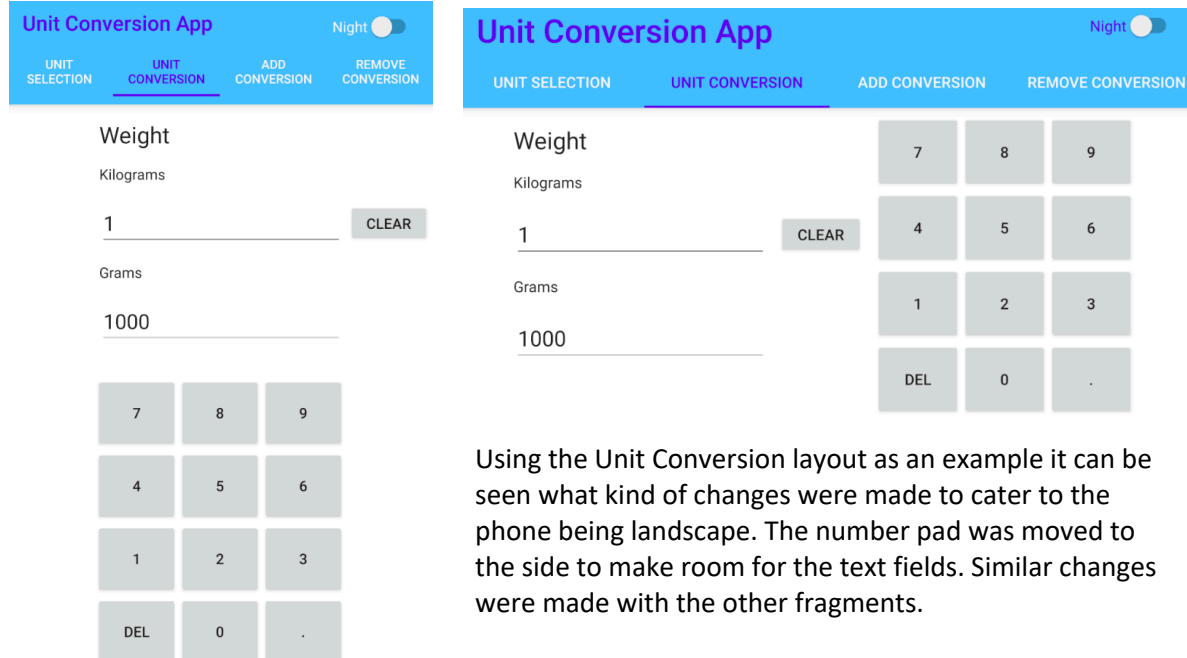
Unit Conversion App

Night

UNIT SELECTION

UNIT CONVERSION

ADD CONVERSION

REMOVE CONVERSION

Weight

Kilograms

1

CLEAR

Grams

1000

| 7 | 8 | 9 |
|---|---|---|
| 4 | 5 | 6 |
| 1 | 2 | 3 |
| DEL | 0 | . |

Unit Conversion App

Night

UNIT SELECTION

UNIT CONVERSION

ADD CONVERSION

REMOVE CONVERSION

Weight

Kilograms

1

CLEAR

Grams

1000

| 7 | 8 | 9 |
|---|---|---|
| 4 | 5 | 6 |
| 1 | 2 | 3 |
| DEL | 0 | . |

Using the Unit Conversion layout as an example it can be seen what kind of changes were made to cater to the phone being landscape. The number pad was moved to the side to make room for the text fields. Similar changes were made with the other fragments.